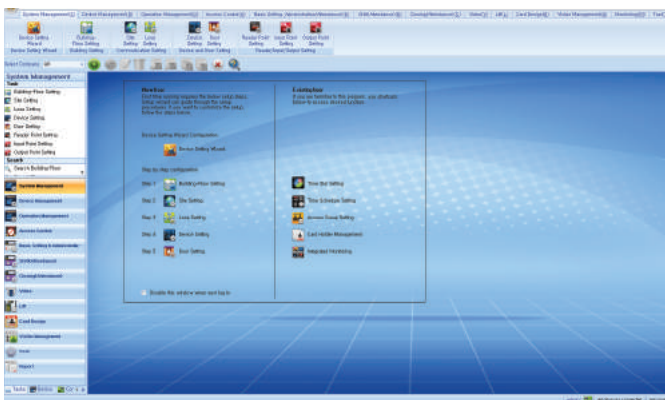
System Management(1) | Device Management(2) | Operation Management(3) | Access Control(4) | Basic Setting (Administration/Attendance)(5) | Shift/Attendance(6) | Closing/Attendance(7) | Video(8) | Lift(9) | Card Design(10) | Visitor Management(11) | Monitoring(12) | Tool

Device Setting Wizard | Building Floor Setting | Site Setting | Loop Setting | Device Setting | Door Setting | Reader Point Setting | Input Point Setting | Output Point Setting

Device Setting Wizard | Building Setting | Communication Setting | Device and Door Setting | Reader/Input/Output Setting

Select Company: all

System Management

Tools
Building Floor Setting
Site Setting
Loop Setting
Device Setting
Door Setting
Reader Point Setting
Input Point Setting
Output Point Setting

Search
Search Building Floor

System Management
Device Management
Operation Management
Access Control
Basic Setting & Administration
Shift/Attendance
Closing/Attendance
Video
Lift
Card Design
Visitor Management
Tool
Report

Newbie
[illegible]

Device Setting Wizard Configuration
Device Setting Wizard

Step by step configuration
Step 1 Building Floor Setting
Step 2 Site Setting
Step 3 Loop Setting
Step 4 Device Setting
Step 5 Door Setting

Disable this window when next log in

Familiarize
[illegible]

Time Slot Setting
Time Schedule Setting
Access Group Setting
Card Holder Management
Integrated Monitoring

Tasks | Modules | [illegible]